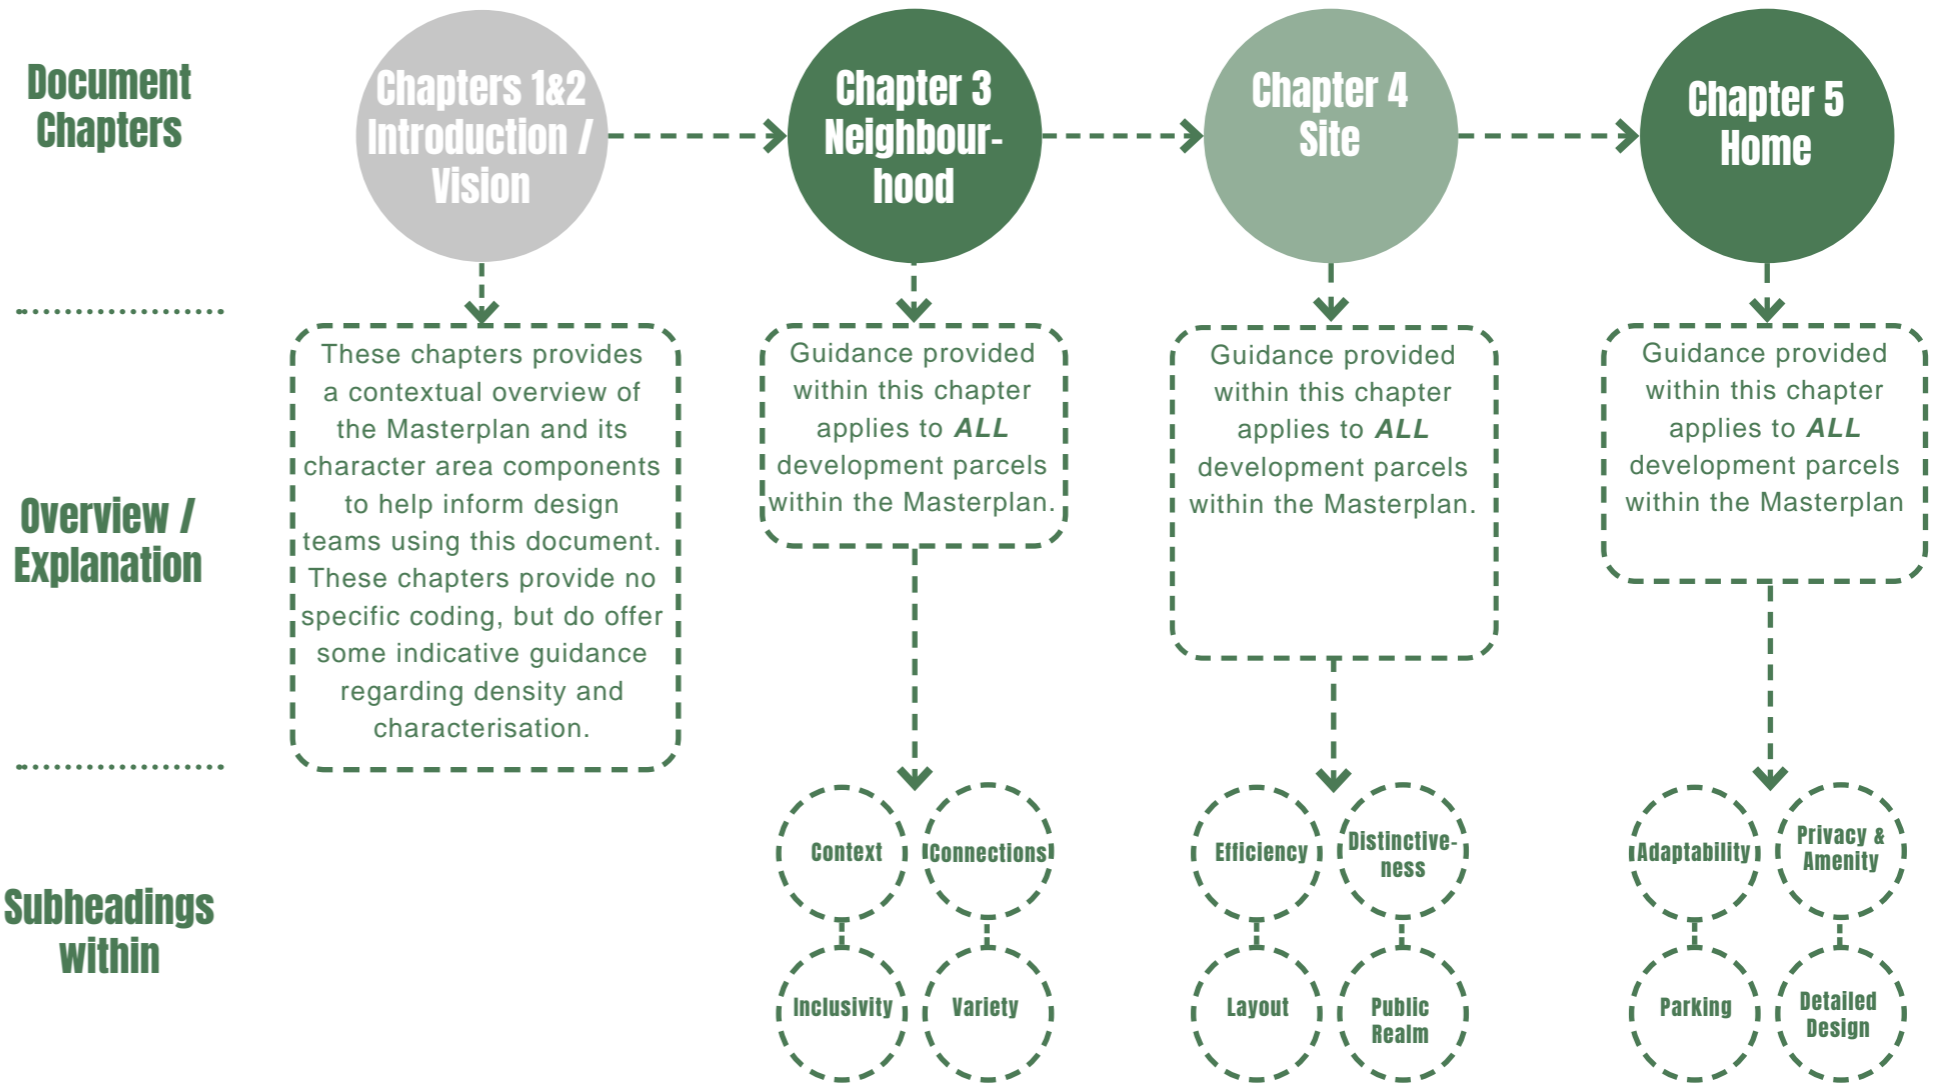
Document Chapters

Chapters 1&2 Introduction / Vision

Chapter 3 Neighbourhood

Chapter 4 Site

Chapter 5 Home

Overview / Explanation

These chapters provides a contextual overview of the Masterplan and its character area components to help inform design teams using this document. These chapters provide no specific coding, but do offer some indicative guidance regarding density and characterisation.

Guidance provided within this chapter applies to ***ALL*** development parcels within the Masterplan.

Guidance provided within this chapter applies to ***ALL*** development parcels within the Masterplan.

Guidance provided within this chapter applies to ***ALL*** development parcels within the Masterplan

Subheadings within

Context

Connections

Inclusivity

Variety

Efficiency

Distinctiveness

Layout

Public Realm

Adaptability

Privacy & Amenity

Parking

Detailed Design